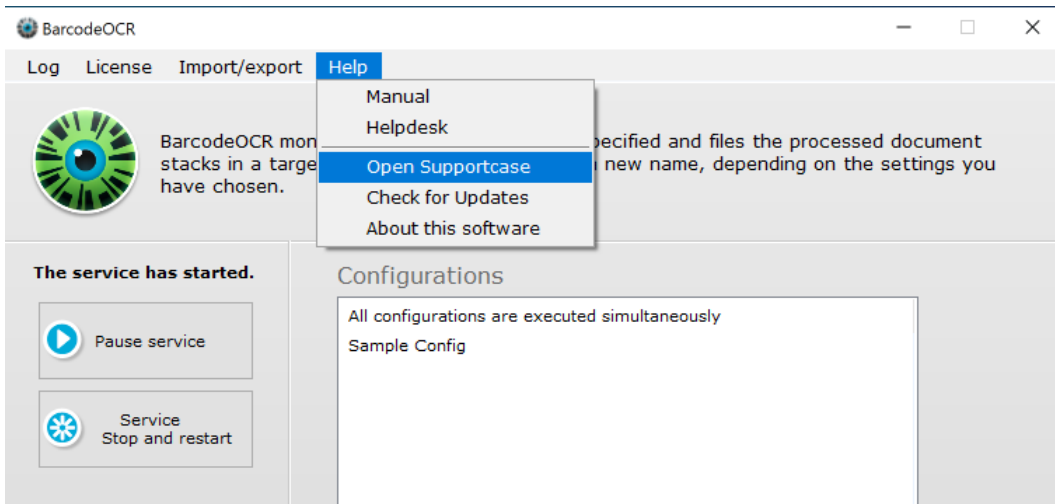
BarcodeOCR

Log License Import/export Help

Manual
Helpdesk
Open Supportcase
Check for Updates
About this software

BarcodeOCR mon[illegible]pecified and files the processed document stacks in a targe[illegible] new name, depending on the settings you have chosen.

The service has started.

Pause service

Service
Stop and restart

Configurations

All configurations are executed simultaneously
Sample Config